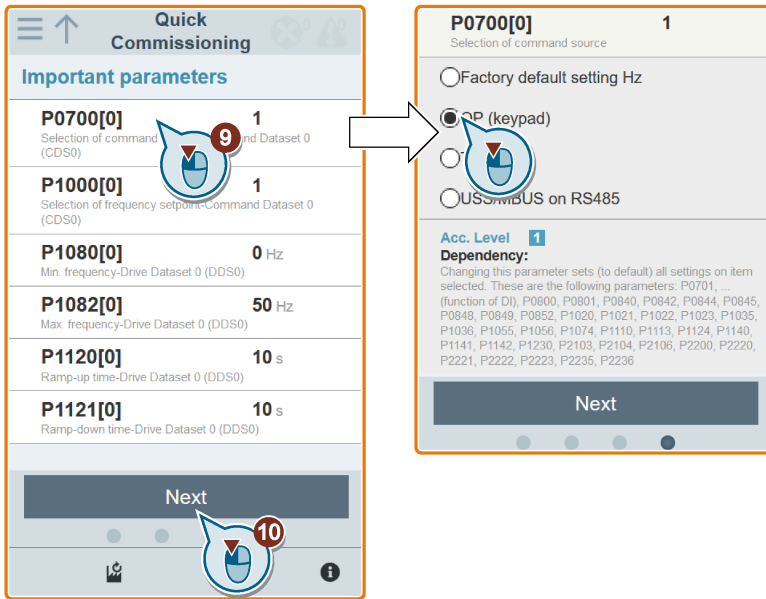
Quick Commissioning

Important parameters

P0700[0] 1
Selection of command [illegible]nd Dataset 0 (CDS0)

9

P1000[0] 1
Selection of frequency setpoint-Command Dataset 0 (CDS0)

P1080[0] 0 Hz
Min. frequency-Drive Dataset 0 (DDS0)

P1082[0] 50 Hz
Max. frequency-Drive Dataset 0 (DDS0)

P1120[0] 10 s
Ramp-up time-Drive Dataset 0 (DDS0)

P1121[0] 10 s
Ramp-down time-Drive Dataset 0 (DDS0)

Next

10

P0700[0] 1
Selection of command source

Factory default setting Hz

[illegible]P (keypad)

T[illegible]

USS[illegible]MBUS on RS485

Acc. Level 1
Dependency:
Changing this parameter sets (to default) all settings on item selected. These are the following parameters: P0701, ... (function of DI), P0800, P0801, P0840, P0842, P0844, P0845, P0848, P0849, P0852, P1020, P1021, P1022, P1023, P1035, P1036, P1055, P1056, P1074, P1110, P1113, P1124, P1140, P1141, P1142, P1230, P2103, P2104, P2106, P2200, P2220, P2221, P2222, P2223, P2235, P2236

Next